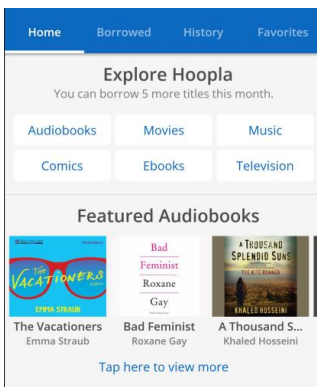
Home Borrowed History Favorites

Explore Hoopla
You can borrow 5 more titles this month.

Audiobooks Movies Music
Comics Ebooks Television

Featured Audiobooks

THE VACATIONERS
EMMA STRAUB

Bad
Feminist
Roxane
Gay

A THOUSAND SPLENDID SUNS
KHALED HOSSEINI

The Vacationers
Emma Straub

Bad Feminist
Roxane Gay

A Thousand S...
Khaled Hosseini

Tap here to view more